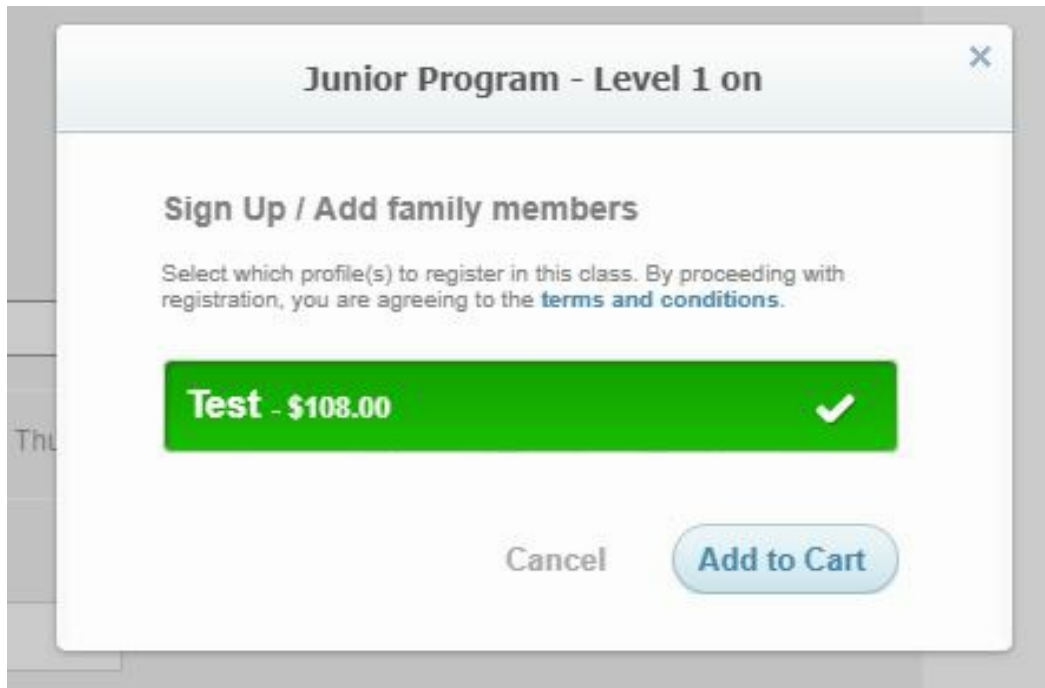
Junior Program - Level 1 on

×

Sign Up / Add family members

Select which profile(s) to register in this class. By proceeding with registration, you are agreeing to the terms and conditions.

Test - $108.00

Cancel

Add to Cart

Thu